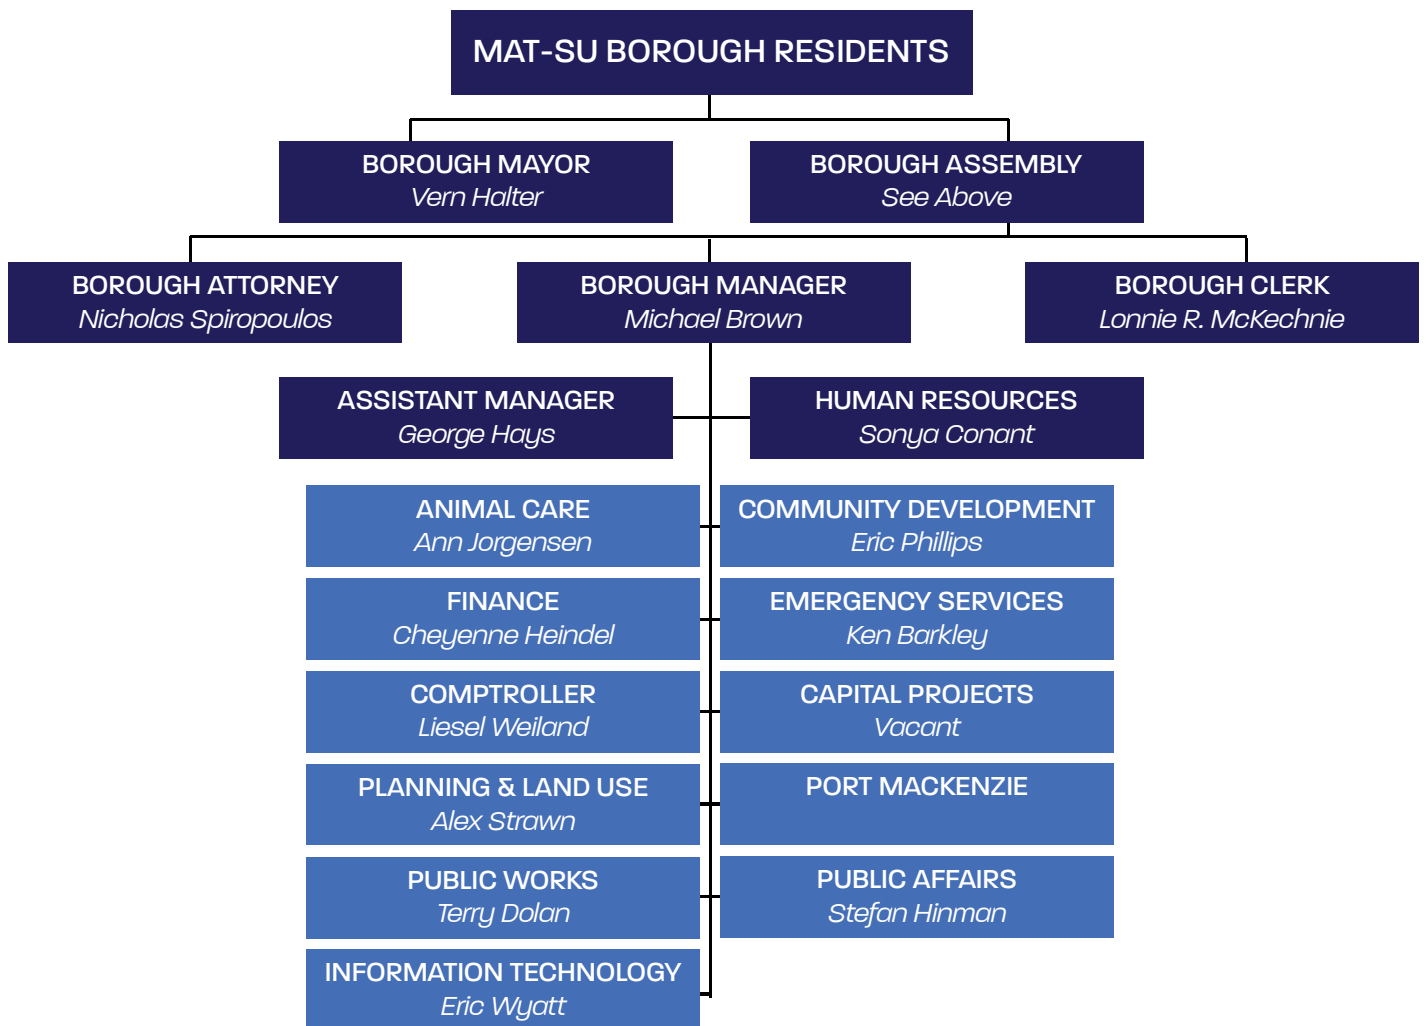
MAT-SU BOROUGH RESIDENTS

BOROUGH MAYOR
Vern Halter

BOROUGH ASSEMBLY
See Above

BOROUGH ATTORNEY
Nicholas Spiropoulos

BOROUGH MANAGER
Michael Brown

BOROUGH CLERK
Lonnie R. McKechnie

ASSISTANT MANAGER
George Hays

HUMAN RESOURCES
Sonya Conant

ANIMAL CARE
Ann Jorgensen

COMMUNITY DEVELOPMENT
Eric Phillips

FINANCE
Cheyenne Heindel

EMERGENCY SERVICES
Ken Barkley

COMPTROLLER
Liesel Weiland

CAPITAL PROJECTS
Vacant

PLANNING & LAND USE
Alex Strawn

PORT MACKENZIE

PUBLIC WORKS
Terry Dolan

PUBLIC AFFAIRS
Stefan Hinman

INFORMATION TECHNOLOGY
Eric Wyatt